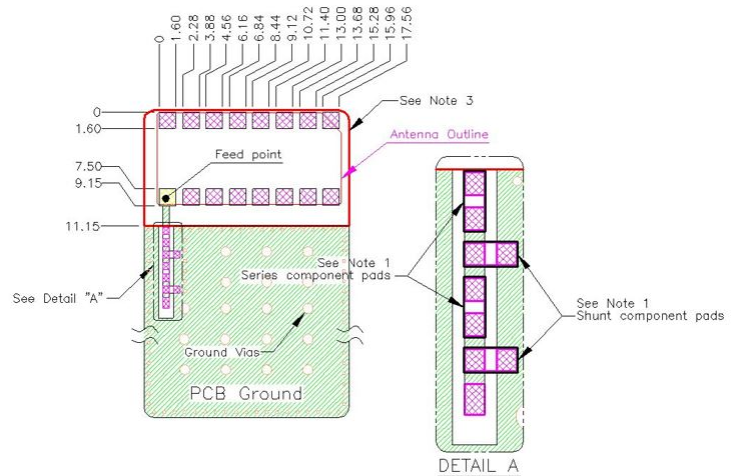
0
1.60
2.28
3.88
4.56
6.16
6.84
8.44
9.12
10.72
11.40
13.00
13.68
15.28
15.96
17.56

0
1.60
7.50
9.15
11.15

See Note 3
Antenna Outline
Feed point
See Note 1
Series component pads
See Detail "A"
Ground Vias
PCB Ground

See Note 1
Shunt component pads
DETAIL A